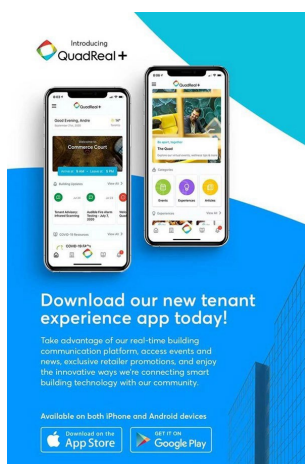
Introducing
QuadReal+

QuadReal+
Good Evening, Andre
Commerce Court
Building policies
View All
COVID-19 Resources
View All

QuadReal+
Categories
Events
Experiences
Articles
Experiences
View All

Download our new tenant experience app today!

Take advantage of our real-time building communication platform, access events and news, exclusive retailer promotions, and enjoy the innovative ways we're connecting smart building technology with our community.

Available on both iPhone and Android devices

Download on the App Store

GET IT ON Google Play